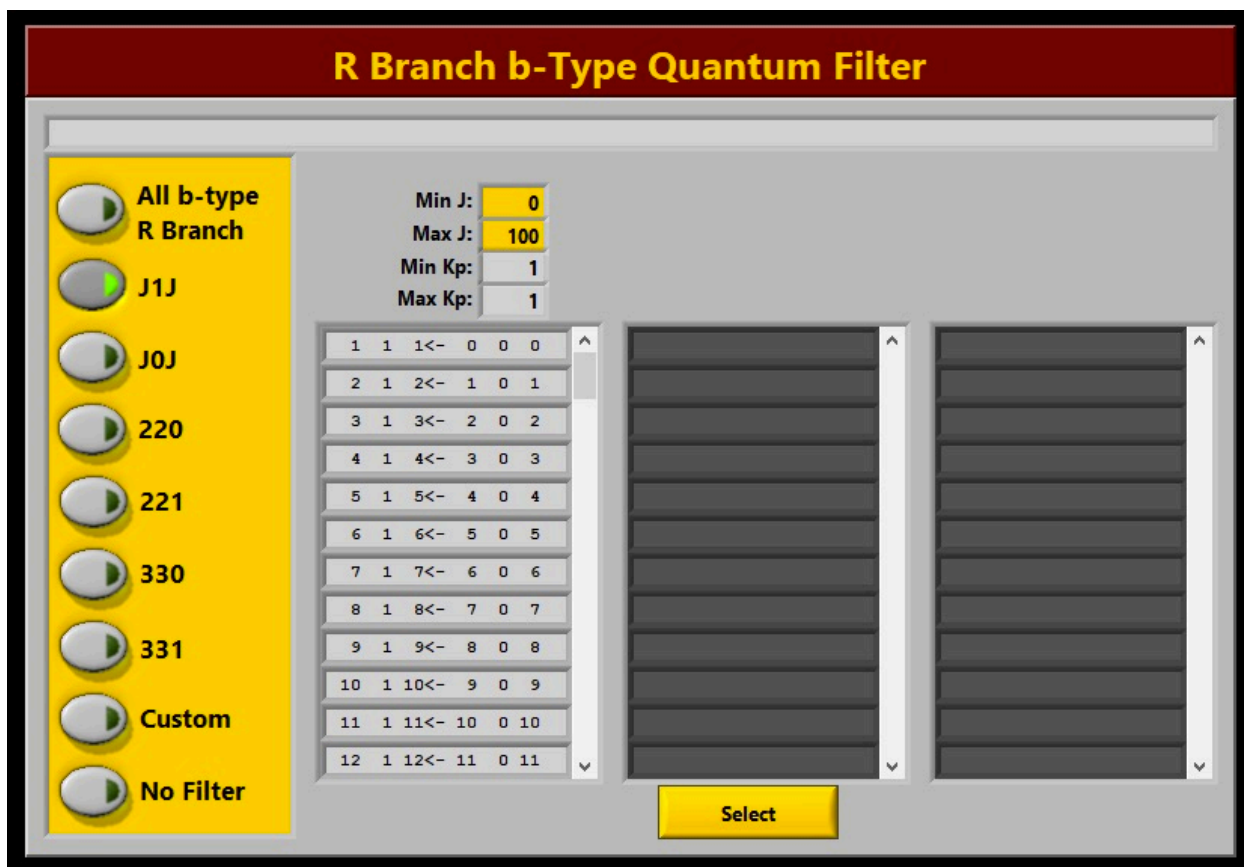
R Branch b-Type Quantum Filter

All b-type R Branch

J1J

J0J

220

221

330

331

Custom

No Filter

Min J: 0
Max J: 100
Min Kp: 1
Max Kp: 1

1 1 1<- 0 0 0
2 1 2<- 1 0 1
3 1 3<- 2 0 2
4 1 4<- 3 0 3
5 1 5<- 4 0 4
6 1 6<- 5 0 5
7 1 7<- 6 0 6
8 1 8<- 7 0 7
9 1 9<- 8 0 8
10 1 10<- 9 0 9
11 1 11<- 10 0 10
12 1 12<- 11 0 11

Select